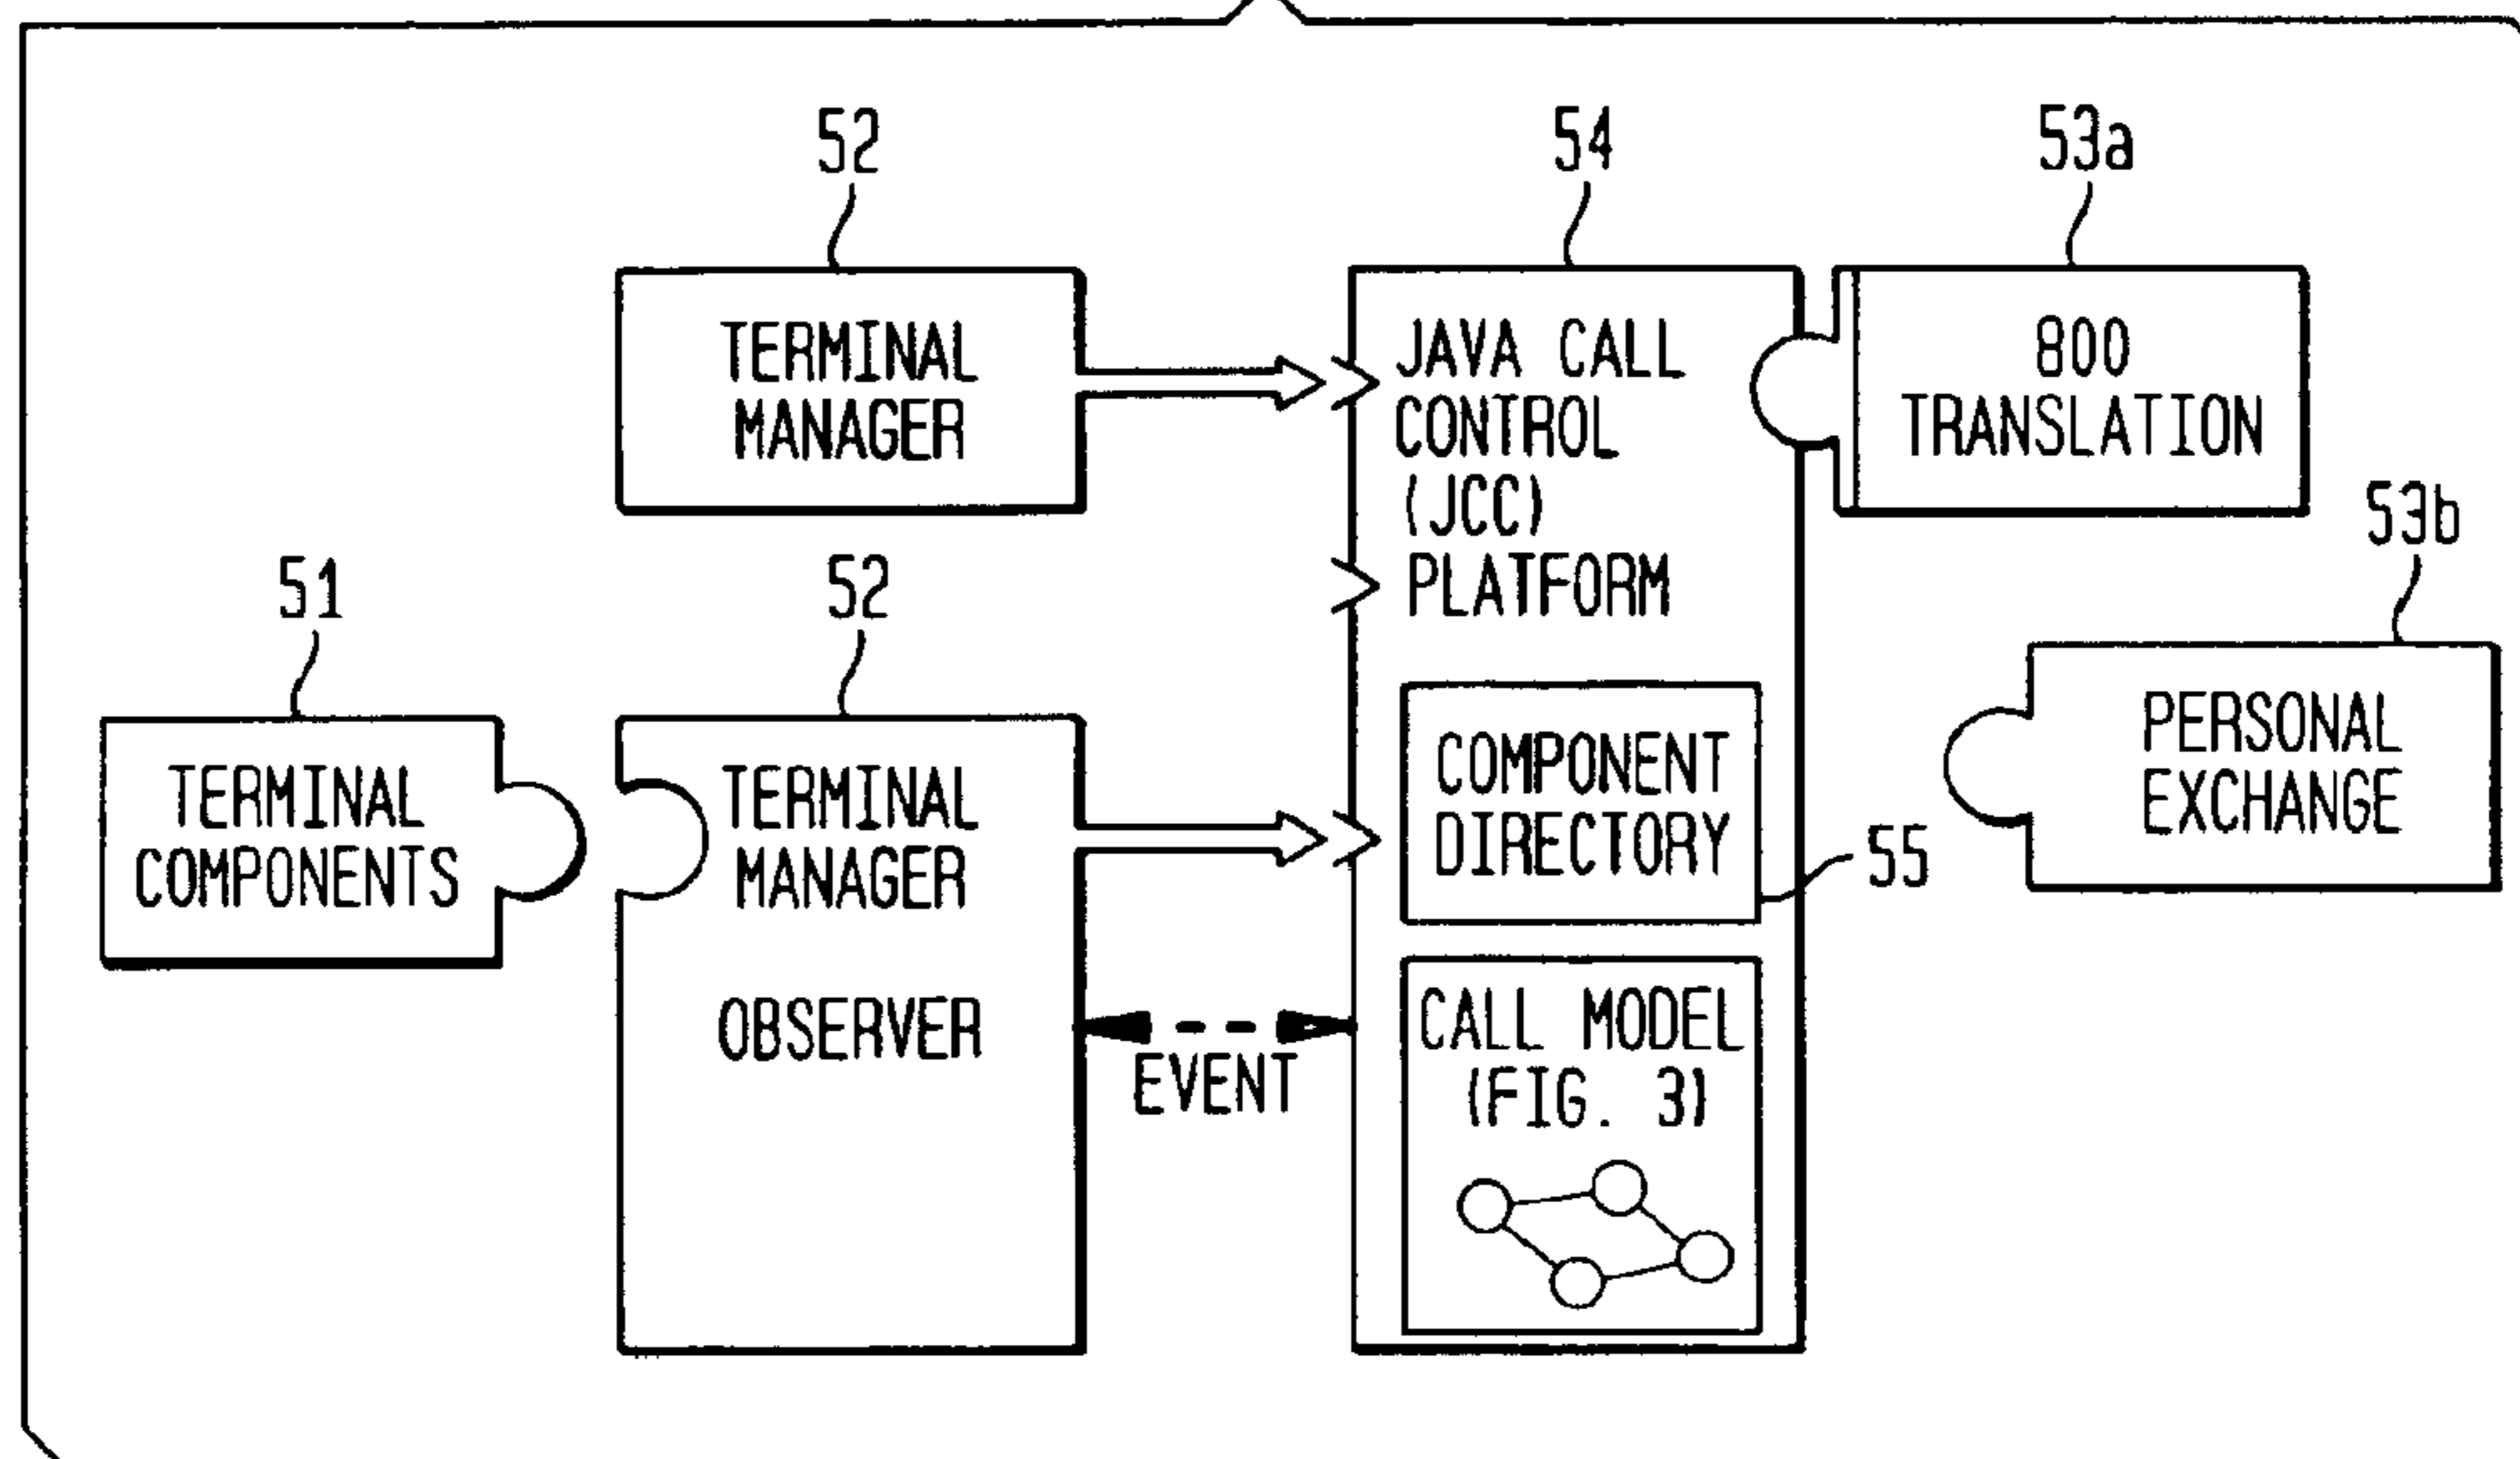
52

TERMINAL MANAGER

54

JAVA CALL CONTROL (JCC) PLATFORM

53a

800 TRANSLATION

53b

51

TERMINAL COMPONENTS

52

TERMINAL MANAGER

OBSERVER

EVENT

COMPONENT DIRECTORY

55

CALL MODEL (FIG. 3)

PERSONAL EXCHANGE